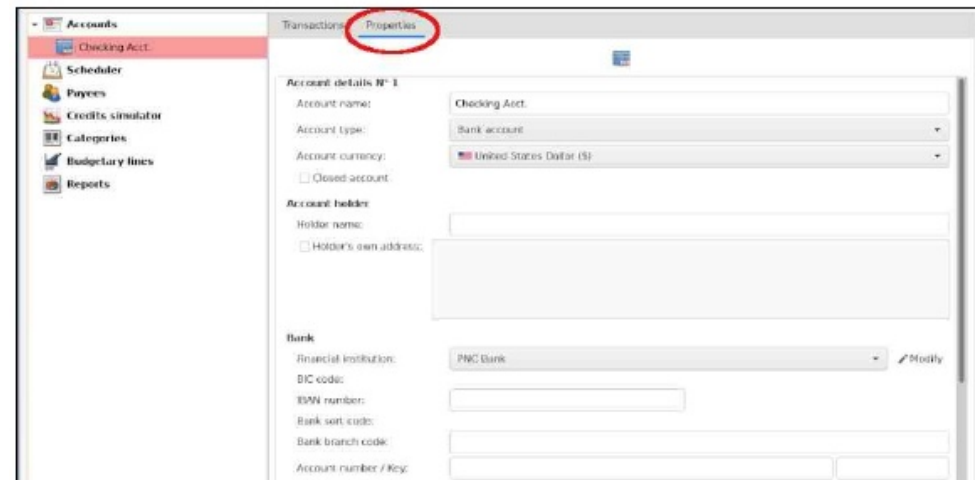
Accounts
Checking Acct.
Scheduler
Payees
Credits simulator
Categories
Budgetary lines
Reports

Transactions
Properties

Account details N° 1
Account name: Checking Acct.
Account type: Bank account
Account currency: United States Dollar ($)
Closed account

Account holder
Holder name:
Holder's own address:

Bank
Financial institution: PNC Bank
Modify
BIC code:
IBAN number:
Bank sort code:
Bank branch code:
Account number / Key: